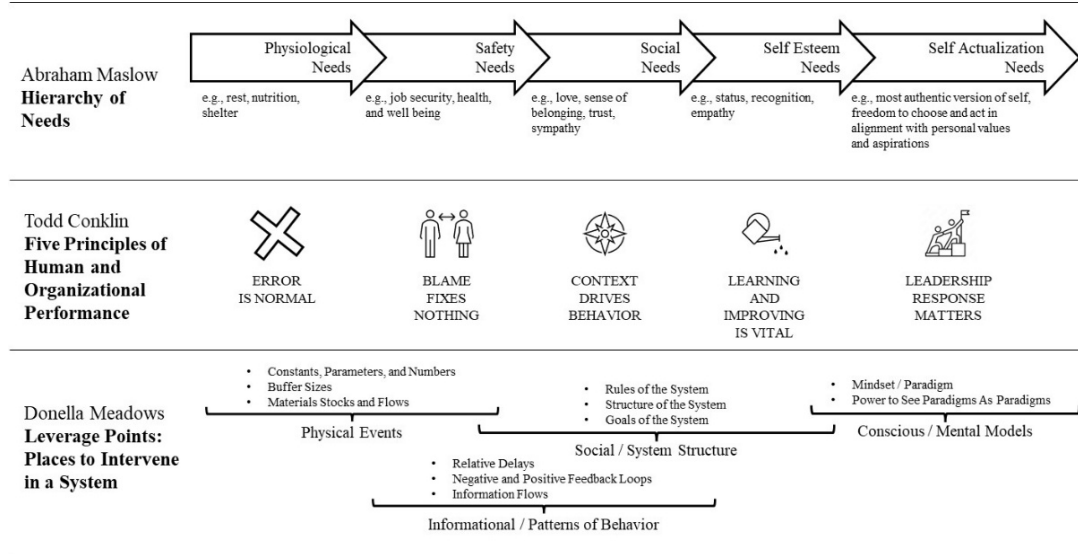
Abraham Maslow
**Hierarchy of Needs**

Physiological Needs
e.g., rest, nutrition, shelter

Safety Needs
e.g., job security, health, and well being

Social Needs
e.g., love, sense of belonging, trust, sympathy

Self Esteem Needs
e.g., status, recognition, empathy

Self Actualization Needs
e.g., most authentic version of self, freedom to choose and act in alignment with personal values and aspirations

Todd Conklin
**Five Principles of Human and Organizational Performance**

ERROR IS NORMAL

BLAME FIXES NOTHING

CONTEXT DRIVES BEHAVIOR

LEARNING AND IMPROVING IS VITAL

LEADERSHIP RESPONSE MATTERS

Donella Meadows
**Leverage Points: Places to Intervene in a System**

- Constants, Parameters, and Numbers
- Buffer Sizes
- Materials Stocks and Flows

Physical Events

- Rules of the System
- Structure of the System
- Goals of the System

Social / System Structure

- Mindset / Paradigm
- Power to See Paradigms As Paradigms

Conscious / Mental Models

- Relative Delays
- Negative and Positive Feedback Loops
- Information Flows

Informational / Patterns of Behavior